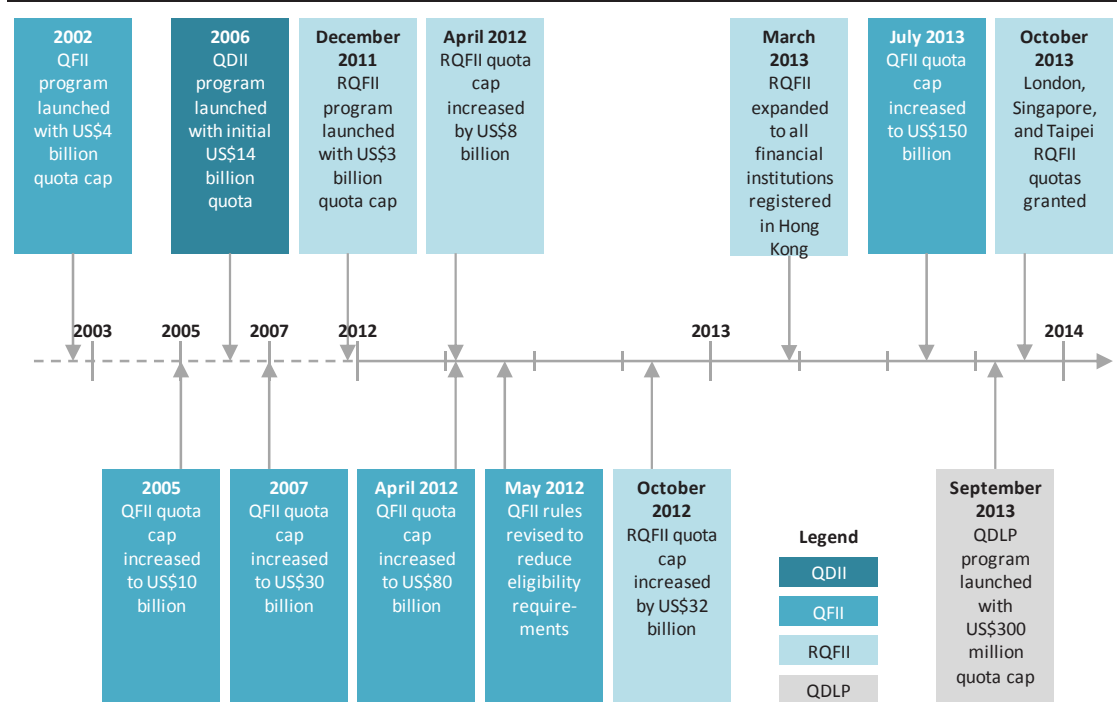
**2002**
QFII program launched with US$4 billion quota cap

**2006**
QDII program launched with initial US$14 billion quota

**December 2011**
RQFII program launched with US$3 billion quota cap

**April 2012**
RQFII quota cap increased by US$8 billion

**March 2013**
RQFII expanded to all financial institutions registered in Hong Kong

**July 2013**
QFII quota cap increased to US$150 billion

**October 2013**
London, Singapore, and Taipei RQFII quotas granted

2003 2005 2007 2012 2013 2014

**2005**
QFII quota cap increased to US$10 billion

**2007**
QFII quota cap increased to US$30 billion

**April 2012**
QFII quota cap increased to US$80 billion

**May 2012**
QFII rules revised to reduce eligibility requirements

**October 2012**
RQFII quota cap increased by US$32 billion

**Legend**
QDII
QFII
RQFII
QDLP

**September 2013**
QDLP program launched with US$300 million quota cap